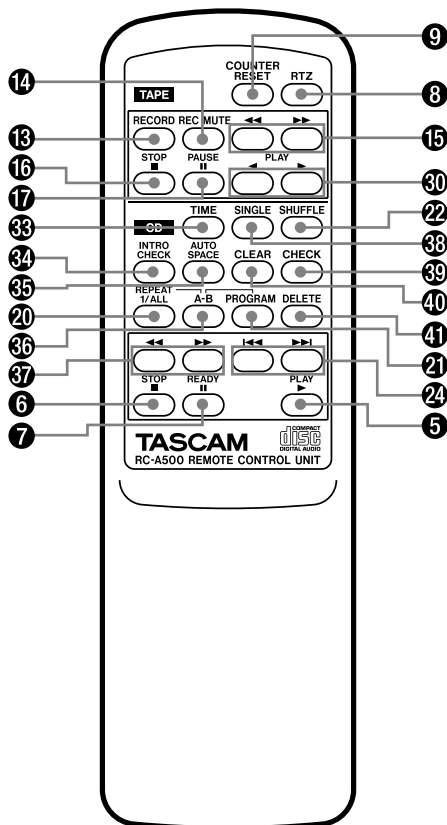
9
COUNTER RESET
RTZ
8
14
TAPE
RECORD
REC MUTE
◂◂
▸▸
13
15
STOP
■
PAUSE
II
PLAY
◂
▸
16
17
30
CD
TIME
SINGLE
SHUFFLE
33
22
38
INTRO CHECK
AUTO SPACE
CLEAR
CHECK
34
39
35
40
REPEAT 1/ALL
A-B
PROGRAM
DELETE
20
41
36
21
◂◂
▸▸
I◂◂
▸▸I
37
24
STOP
■
READY
II
PLAY
▸
6
5
7
TASCAM
COMPACT disc DIGITAL AUDIO
RC-A500 REMOTE CONTROL UNIT